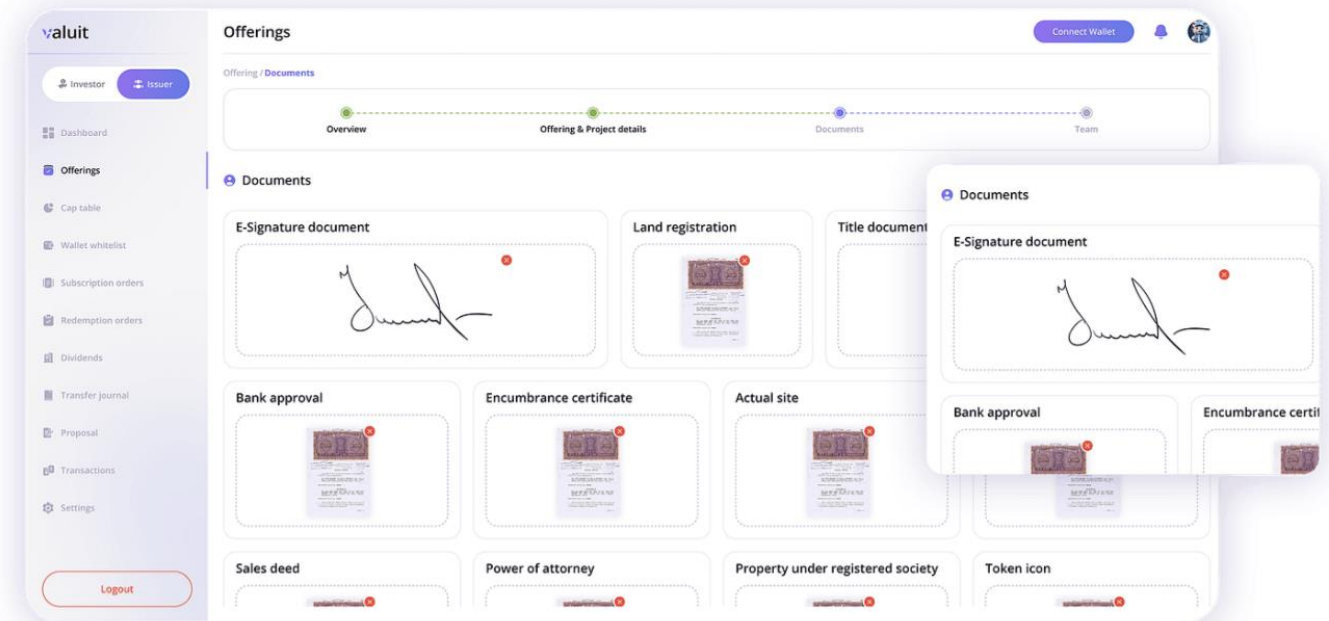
valuit

Investor
Issuer

Dashboard
Offerings
Cap table
Wallet whitelist
Subscription orders
Redemption orders
Dividends
Transfer journal
Proposal
Transactions
Settings

Logout

Offerings

Connect Wallet

Offering / Documents

Overview
Offering & Project details
Documents
Team

Documents

E-Signature document
Land registration
Title document
Bank approval
Encumbrance certificate
Actual site
Sales deed
Power of attorney
Property under registered society
Token icon

Documents

E-Signature document

Bank approval
Encumbrance certif